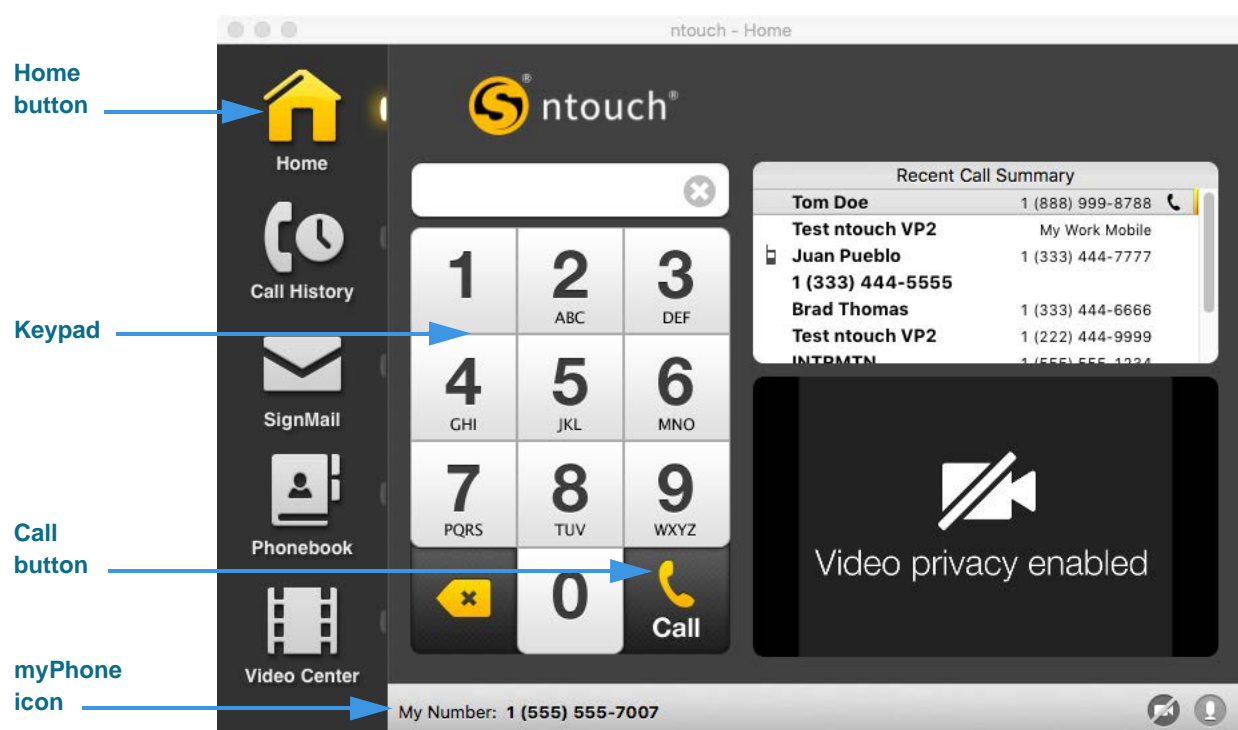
Home button

Keypad

Call button

myPhone icon

ntouch - Home

Home

Call History

SignMail

Phonebook

Video Center

ntouch®

1
2 ABC
3 DEF
4 GHI
5 JKL
6 MNO
7 PQRS
8 TUV
9 WXYZ
0
Call

Recent Call Summary

| | | |
|---|---|---|
| Tom Doe | 1 (888) 999-8788 | |
| Test ntouch VP2 | My Work Mobile | |
| Juan Pueblo | 1 (333) 444-7777 | |
| 1 (333) 444-5555 | | |
| Brad Thomas | 1 (333) 444-6666 | |
| Test ntouch VP2 | 1 (222) 444-9999 | |
| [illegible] | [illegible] | |

Video privacy enabled

My Number: 1 (555) 555-7007